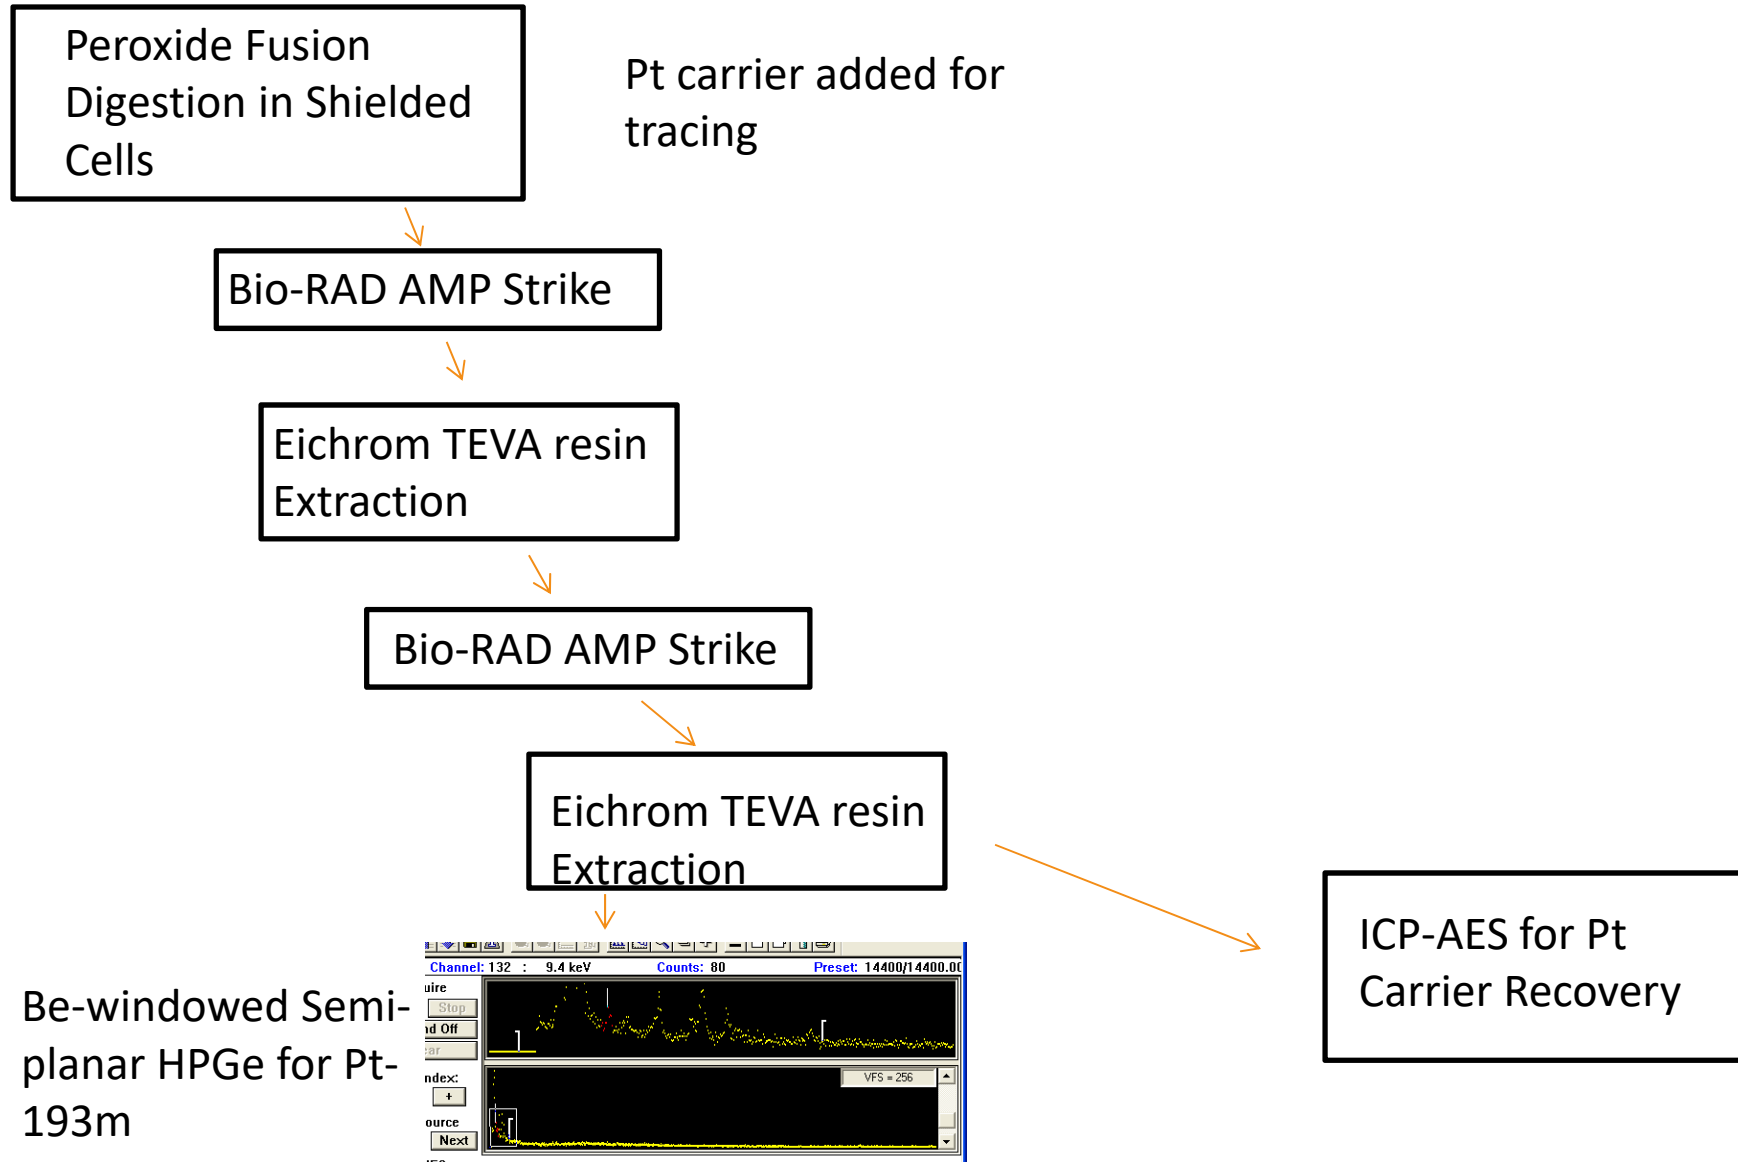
Peroxide Fusion Digestion in Shielded Cells

Pt carrier added for tracing

Bio-RAD AMP Strike

Eichrom TEVA resin Extraction

Bio-RAD AMP Strike

Eichrom TEVA resin Extraction

ICP-AES for Pt Carrier Recovery

Be-windowed Semi-planar HPGe for Pt-193m

Channel: 132 : 9.4 keV Counts: 80 Preset: 14400/14400.0

uire
Stop
d Off
ar
ndex:
+
ource
Next

VFS = 256